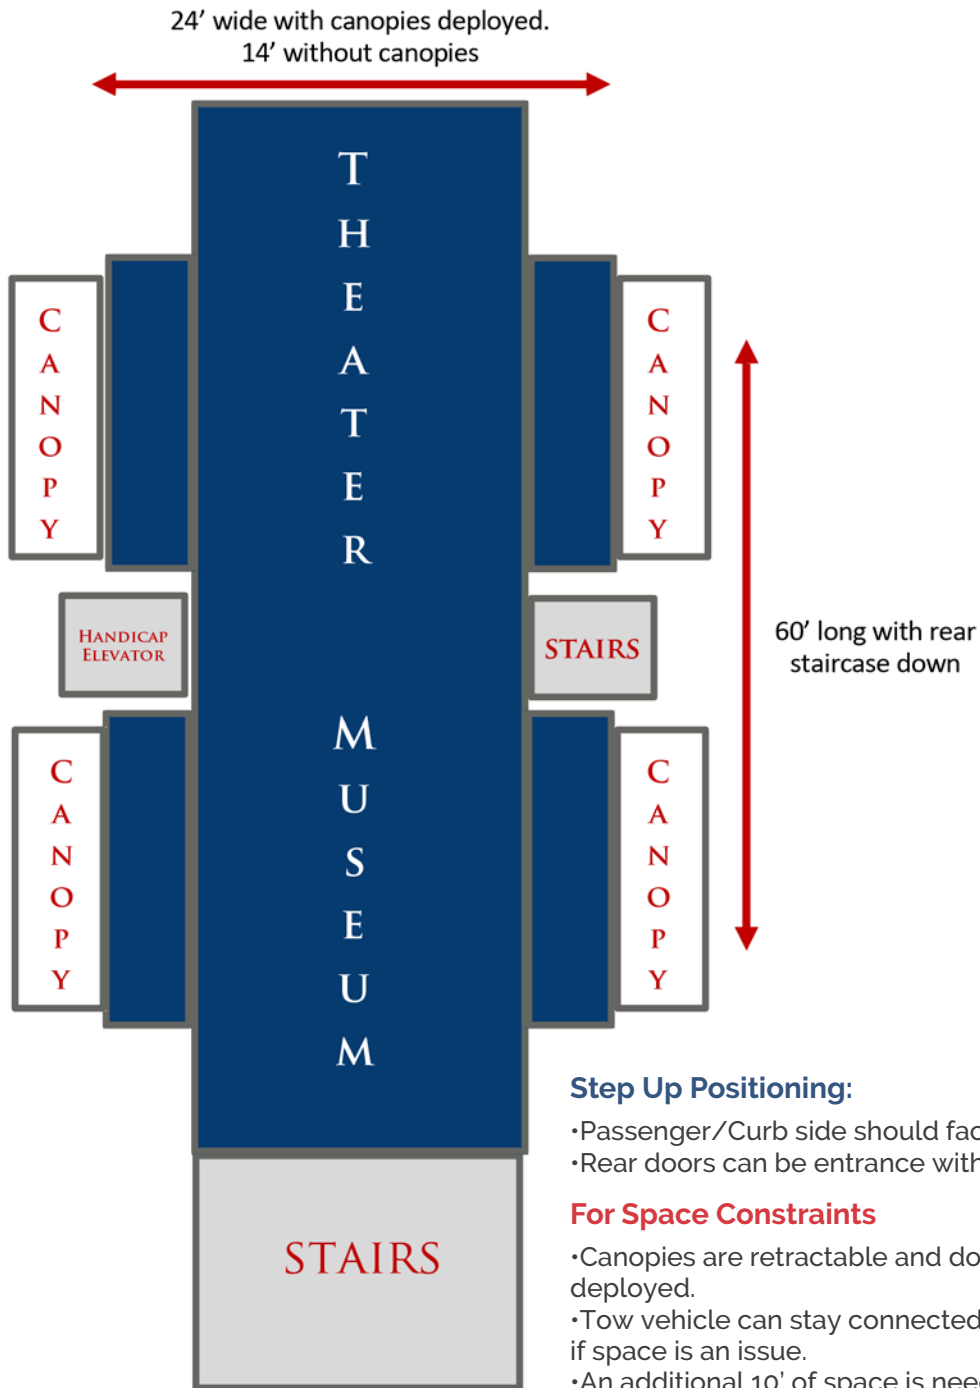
24’ wide with canopies deployed.
14’ without canopies

CANOPY

CANOPY

THEATER

HANDICAP ELEVATOR

STAIRS

60’ long with rear staircase down

CANOPY

CANOPY

MUSEUM

STAIRS

Step Up Positioning:

•Passenger/Curb side should fac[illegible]
•Rear doors can be entrance with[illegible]

For Space Constraints

•Canopies are retractable and do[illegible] deployed.
•Tow vehicle can stay connected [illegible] if space is an issue.
•An additional 10’ of space is nee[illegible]